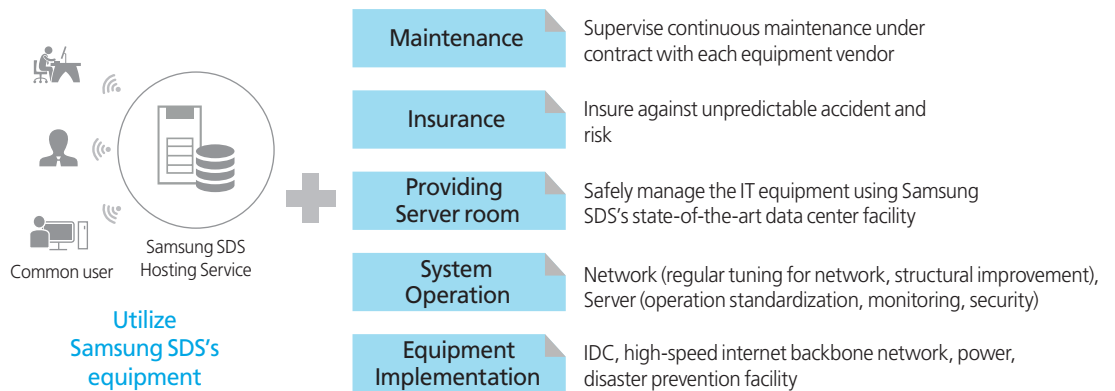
Common user

Samsung SDS Hosting Service

Utilize Samsung SDS's equipment

Maintenance

Supervise continuous maintenance under contract with each equipment vendor

Insurance

Insure against unpredictable accident and risk

Providing Server room

Safely manage the IT equipment using Samsung SDS's state-of-the-art data center facility

System Operation

Network (regular tuning for network, structural improvement), Server (operation standardization, monitoring, security)

Equipment Implementation

IDC, high-speed internet backbone network, power, disaster prevention facility